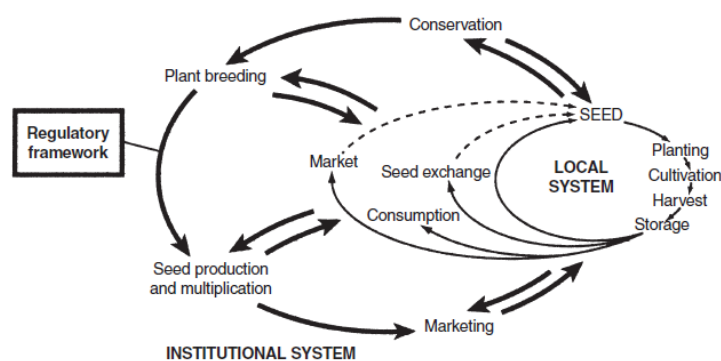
Conservation

Plant breeding

Regulatory framework

SEED

Market

Seed exchange

LOCAL SYSTEM

Planting

Cultivation

Harvest

Storage

Consumption

Seed production and multiplication

Marketing

INSTITUTIONAL SYSTEM